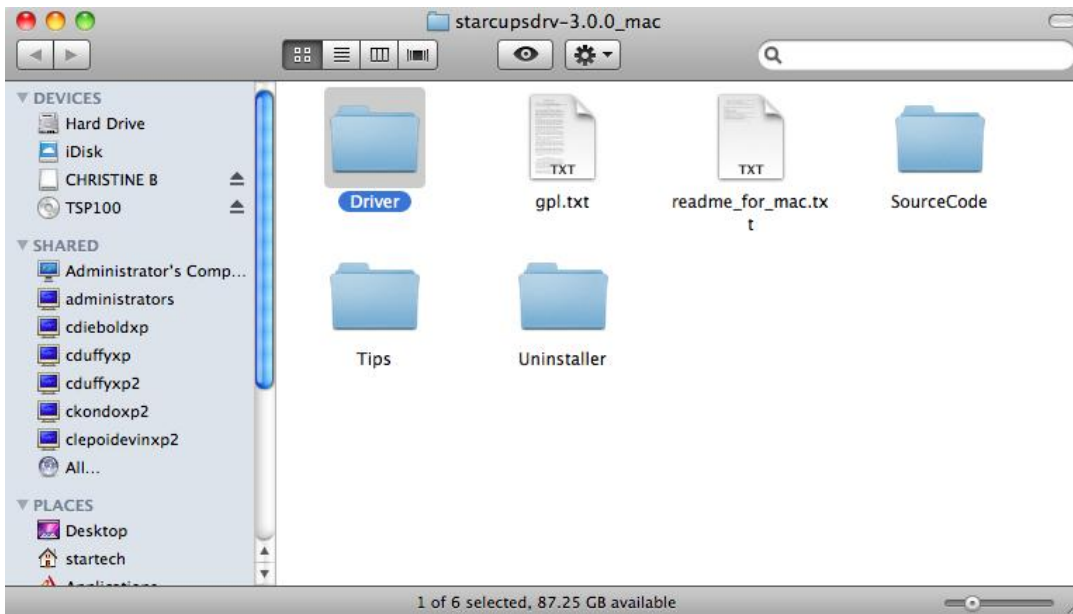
starcupsdrv-3.0.0_mac

DEVICES
Hard Drive
iDisk
CHRISTINE B
TSP100

SHARED
Administrator's Comp...
administrators
cdieboldxp
cduffyxp
cduffyxp2
ckondoxp2
clepoidevinxp2
All...

PLACES
Desktop
startech
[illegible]

Driver
TXT
gpl.txt
TXT
readme_for_mac.txt
SourceCode
Tips
Uninstaller

1 of 6 selected, 87.25 GB available